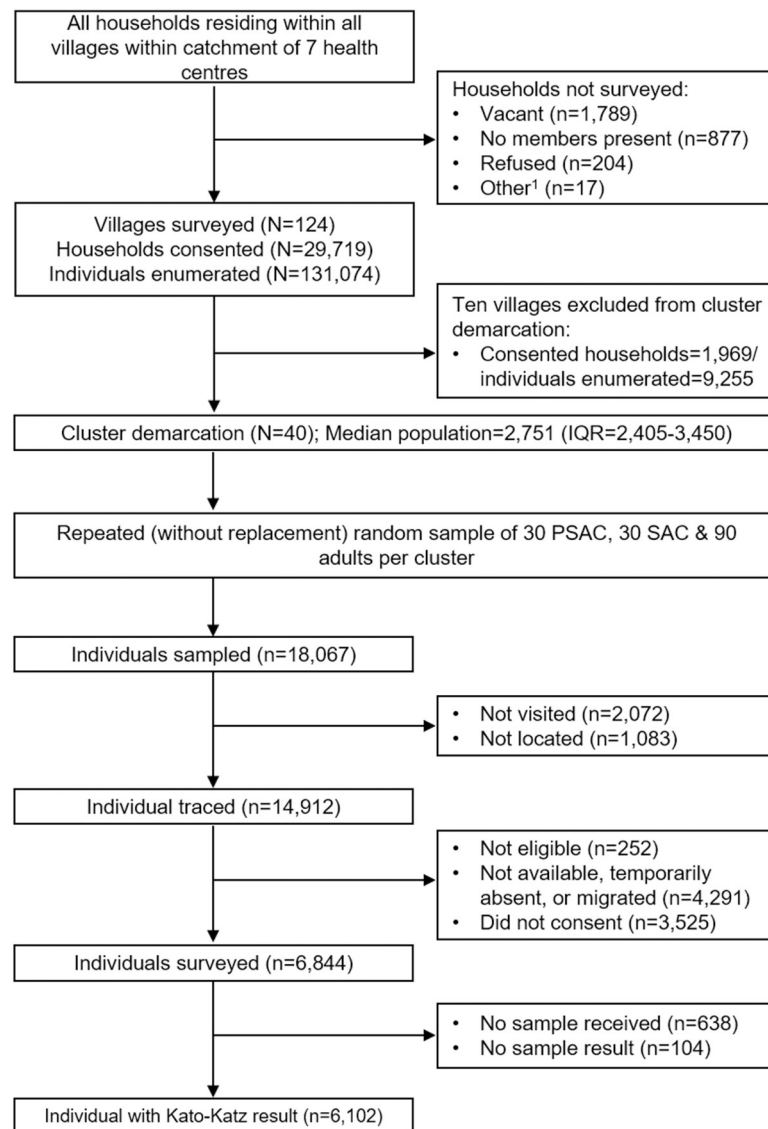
All households residing within all villages within catchment of 7 health centres

Households not surveyed:
• Vacant (n=1,789)
• No members present (n=877)
• Refused (n=204)
• Other$^1$ (n=17)

Villages surveyed (N=124)
Households consented (N=29,719)
Individuals enumerated (N=131,074)

Ten villages excluded from cluster demarcation:
• Consented households=1,969/ individuals enumerated=9,255

Cluster demarcation (N=40); Median population=2,751 (IQR=2,405-3,450)

Repeated (without replacement) random sample of 30 PSAC, 30 SAC & 90 adults per cluster

Individuals sampled (n=18,067)

• Not visited (n=2,072)
• Not located (n=1,083)

Individual traced (n=14,912)

• Not eligible (n=252)
• Not available, temporarily absent, or migrated (n=4,291)
• Did not consent (n=3,525)

Individuals surveyed (n=6,844)

• No sample received (n=638)
• No sample result (n=104)

Individual with Kato-Katz result (n=6,102)